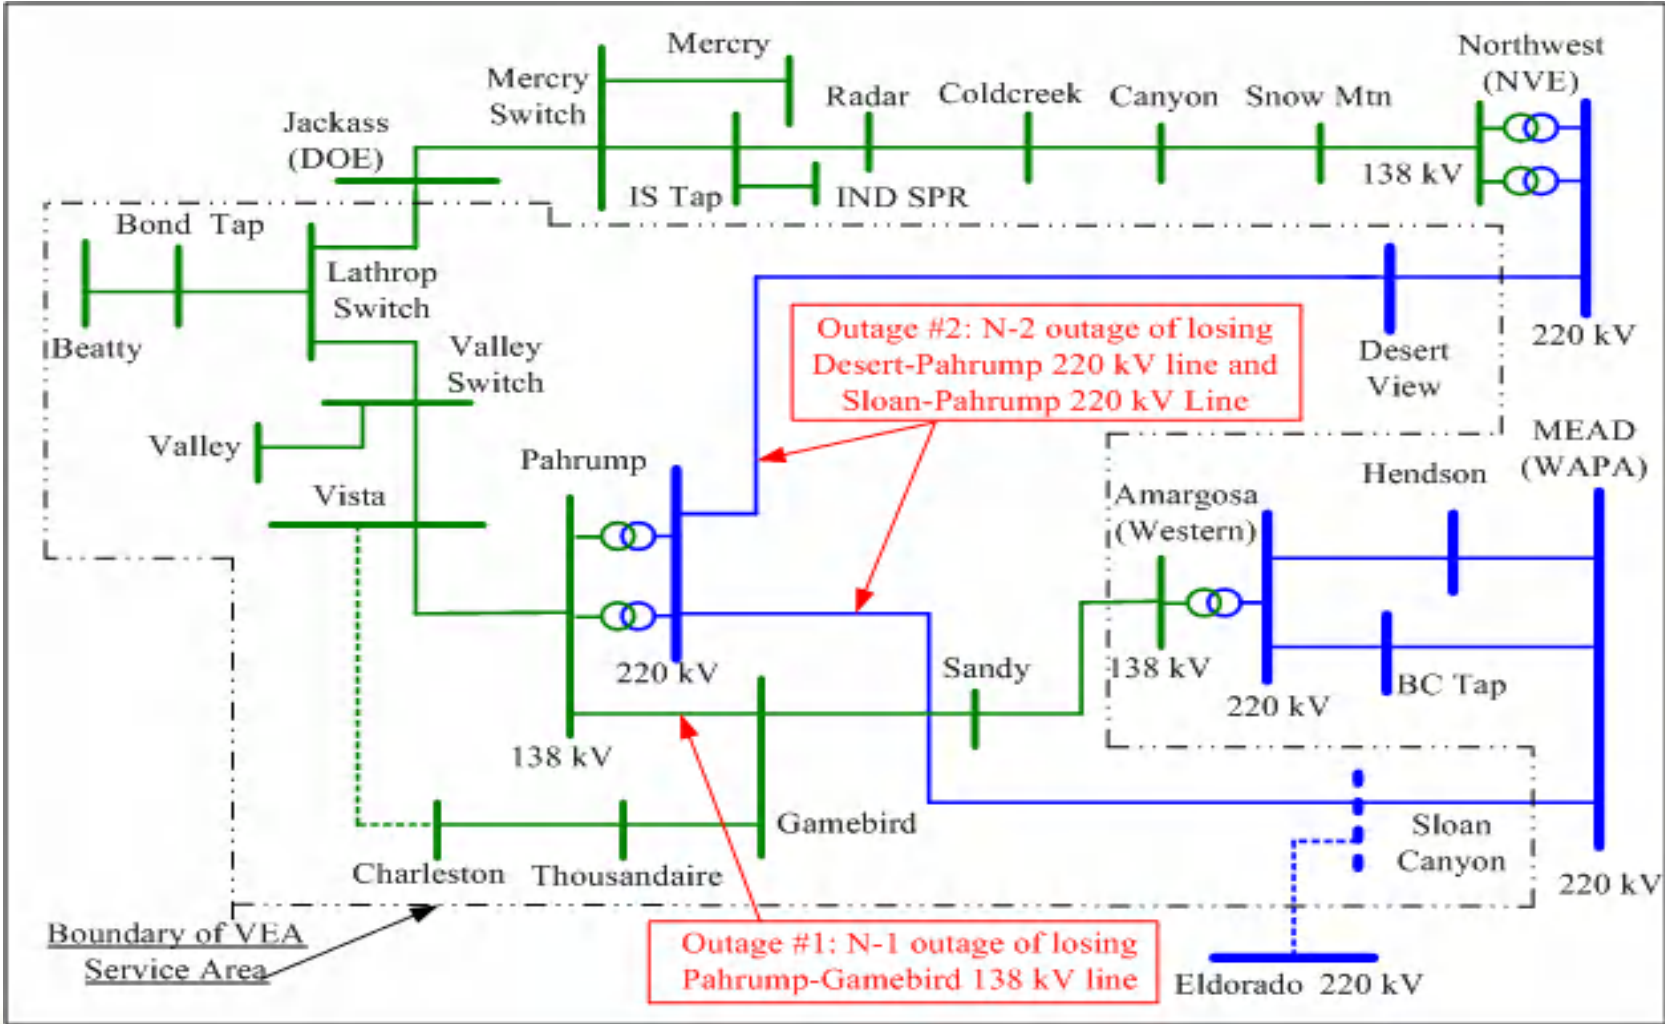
Mercry

Mercry Switch

Radar

Coldcreek

Canyon

Snow Mtn

Northwest (NVE)

Jackass (DOE)

IS Tap

IND SPR

138 kV

Bond Tap

Lathrop Switch

Beatty

Valley Switch

Outage #2: N-2 outage of losing Desert-Pahrump 220 kV line and Sloan-Pahrump 220 kV Line

Desert View

220 kV

Valley

Pahrump

MEAD (WAPA)

Hendson

Vista

Amargosa (Western)

220 kV

Sandy

138 kV

220 kV

BC Tap

138 kV

Gamebird

Sloan Canyon

Charleston

Thousandaire

220 kV

Boundary of VEA Service Area

Outage #1: N-1 outage of losing Pahrump-Gamebird 138 kV line

Eldorado 220 kV